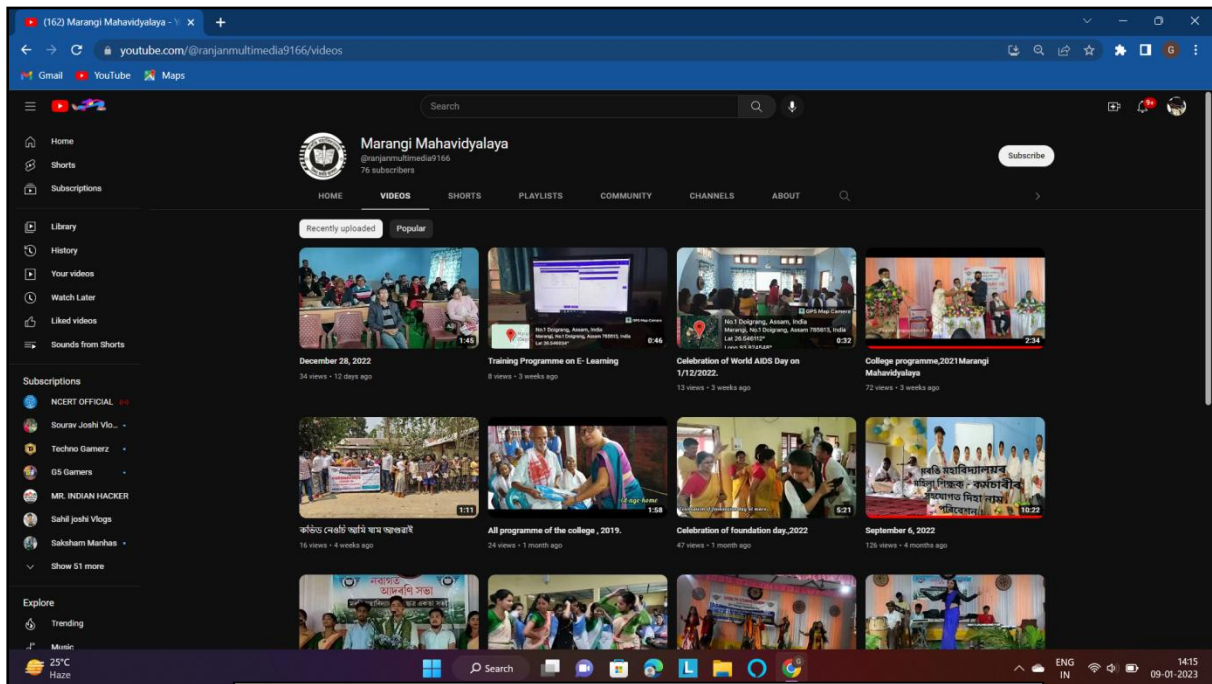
(162) Marangi Mahavidyalaya - Y ×
youtube.com/@ranjanmultimedia9166/videos
Gmail YouTube Maps

Search

Home
Shorts
Subscriptions
Library
History
Your videos
Watch Later
Liked videos
Sounds from Shorts

Subscriptions
NCERT OFFICIAL
Sourav Joshi Vlo...
Techno Gamerz
G5 Gamers
MR. INDIAN HACKER
Sahil joshi Vlogs
Saksham Manhas
Show 51 more

Explore
Trending
Music

Marangi Mahavidyalaya
@ranjanmultimedia9166
76 subscribers
Subscribe

HOME VIDEOS SHORTS PLAYLISTS COMMUNITY CHANNELS ABOUT

Recently uploaded Popular

1:45
December 28, 2022
34 views • 12 days ago

No.1 Doigrang, Assam, India
0:46
Training Programme on E- Learning
8 views • 3 weeks ago

No.1 Doigrang, Assam, India
Marangi, No.1 Doigrang, Assam 785613, India
Lat 26.546812°
0:32
Celebration of World AIDS Day on 1/12/2022.
13 views • 3 weeks ago

2:34
College programme,2021 Marangi Mahavidyalaya
72 views • 3 weeks ago

1:11
কভিড নেৱৰ্চ আমি আগুৱাই
16 views • 4 weeks ago

1:58
All programme of the college , 2019.
24 views • 1 month ago

5:21
Celebration of foundation day.,2022
47 views • 1 month ago

মহাবিদ্যালয়ৰ মহিলা শিক্ষক - কৰ্মচাৰীৰ
10:22
September 6, 2022
126 views • 4 months ago

নৱাগত আদৰণি সভা

25°C
Haze
Search
ENG IN
14:15
09-01-2023